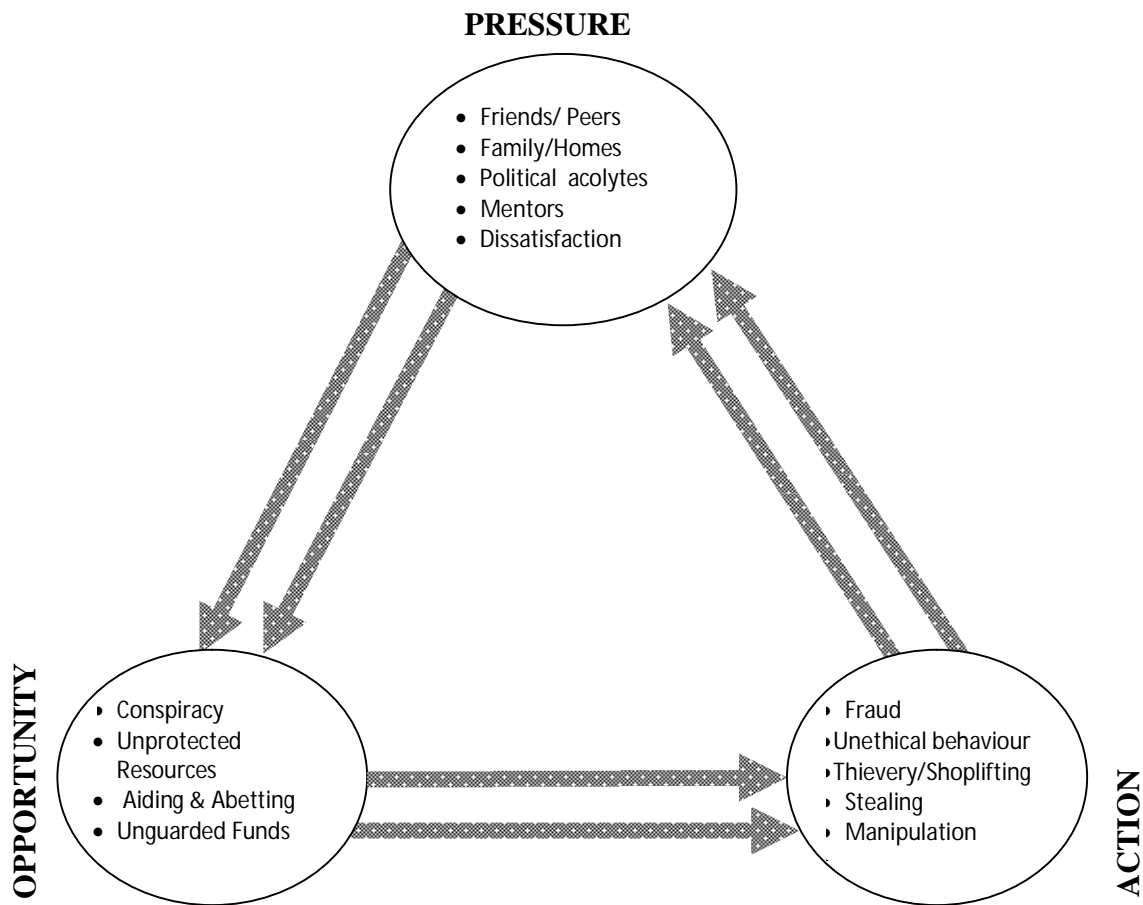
PRESSURE

- Friends/ Peers
- Family/Homes
- Political acolytes
- Mentors
- Dissatisfaction

OPPORTUNITY

- Conspiracy
- Unprotected Resources
- Aiding & Abetting
- Unguarded Funds

- Fraud
- Unethical behaviour
- Thievery/Shoplifting
- Stealing
- Manipulation

ACTION